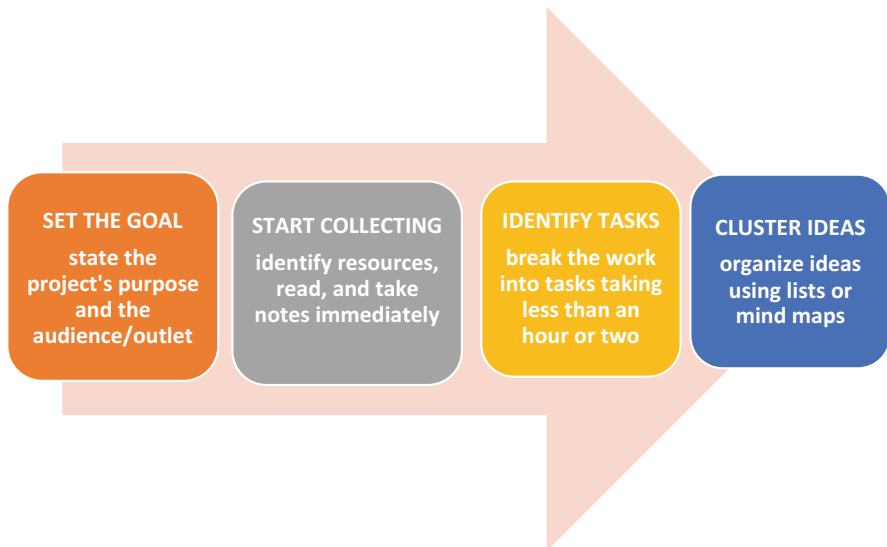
SET THE GOAL
state the project's purpose and the audience/outlet

START COLLECTING
identify resources, read, and take notes immediately

IDENTIFY TASKS
break the work into tasks taking less than an hour or two

CLUSTER IDEAS
organize ideas using lists or mind maps